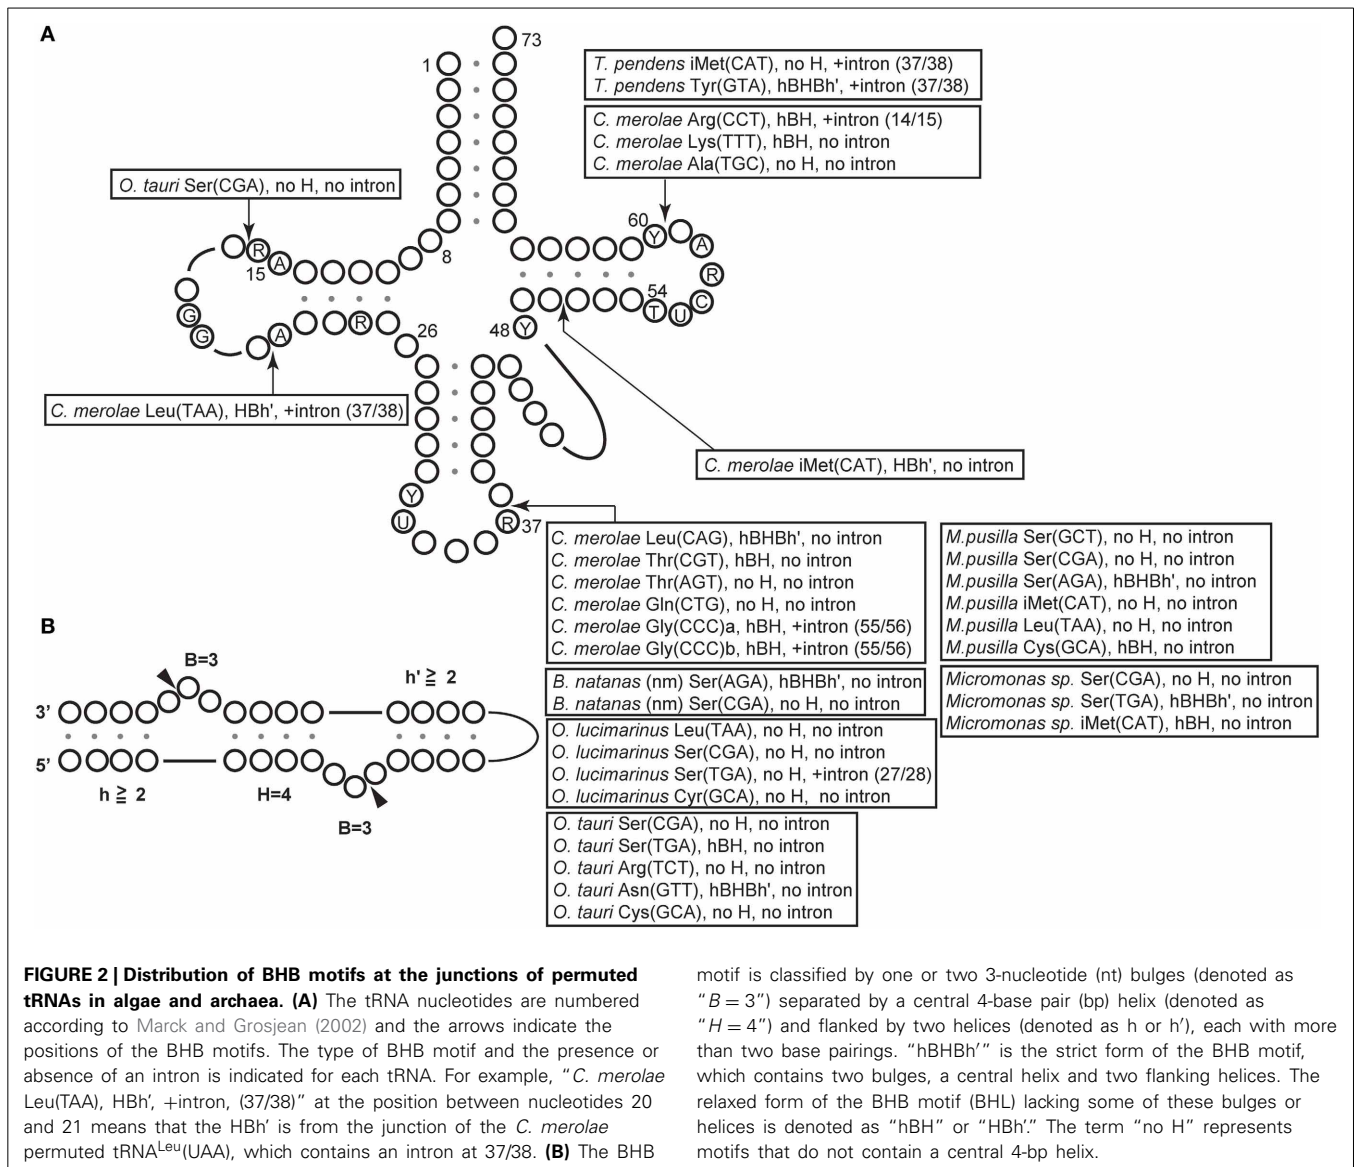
A

1 73

T. pendens iMet(CAT), no H, +intron (37/38)
T. pendens Tyr(GTA), hBHBh', +intron (37/38)

C. merolae Arg(CCT), hBH, +intron (14/15)
C. merolae Lys(TTT), hBH, no intron
C. merolae Ala(TGC), no H, no intron

O. tauri Ser(CGA), no H, no intron

R A 15 8 60 Y A R C U T 54 48 Y

G G A A R 26

C. merolae Leu(TAA), HBh', +intron (37/38)

C. merolae iMet(CAT), HBh', no intron

Y U R 37

C. merolae Leu(CAG), hBHBh', no intron
C. merolae Thr(CGT), hBH, no intron
C. merolae Thr(AGT), no H, no intron
C. merolae Gln(CTG), no H, no intron
C. merolae Gly(CCC)a, hBH, +intron (55/56)
C. merolae Gly(CCC)b, hBH, +intron (55/56)

M.pusilla Ser(GCT), no H, no intron
M.pusilla Ser(CGA), no H, no intron
M.pusilla Ser(AGA), hBHBh', no intron
M.pusilla iMet(CAT), no H, no intron
M.pusilla Leu(TAA), no H, no intron
M.pusilla Cys(GCA), hBH, no intron

B

B=3 h' ≧ 2

3'

5'

h ≧ 2 H=4 B=3

B. natanas (nm) Ser(AGA), hBHBh', no intron
B. natanas (nm) Ser(CGA), no H, no intron

Micromonas sp. Ser(CGA), no H, no intron
Micromonas sp. Ser(TGA), hBHBh', no intron
Micromonas sp. iMet(CAT), hBH, no intron

O. lucimarinus Leu(TAA), no H, no intron
O. lucimarinus Ser(CGA), no H, no intron
O. lucimarinus Ser(TGA), no H, +intron (27/28)
O. lucimarinus Cyr(GCA), no H, no intron

O. tauri Ser(CGA), no H, no intron
O. tauri Ser(TGA), hBH, no intron
O. tauri Arg(TCT), no H, no intron
O. tauri Asn(GTT), hBHBh', no intron
O. tauri Cys(GCA), no H, no intron

FIGURE 2 | Distribution of BHB motifs at the junctions of permuted tRNAs in algae and archaea. (A) The tRNA nucleotides are numbered according to Marck and Grosjean (2002) and the arrows indicate the positions of the BHB motifs. The type of BHB motif and the presence or absence of an intron is indicated for each tRNA. For example, "C. merolae Leu(TAA), HBh', +intron, (37/38)" at the position between nucleotides 20 and 21 means that the HBh' is from the junction of the C. merolae permuted tRNA$^{Leu}$(UAA), which contains an intron at 37/38. (B) The BHB motif is classified by one or two 3-nucleotide (nt) bulges (denoted as "$B = 3$") separated by a central 4-base pair (bp) helix (denoted as "$H = 4$") and flanked by two helices (denoted as h or h'), each with more than two base pairings. "hBHBh'" is the strict form of the BHB motif, which contains two bulges, a central helix and two flanking helices. The relaxed form of the BHB motif (BHL) lacking some of these bulges or helices is denoted as "hBH" or "HBh'." The term "no H" represents motifs that do not contain a central 4-bp helix.